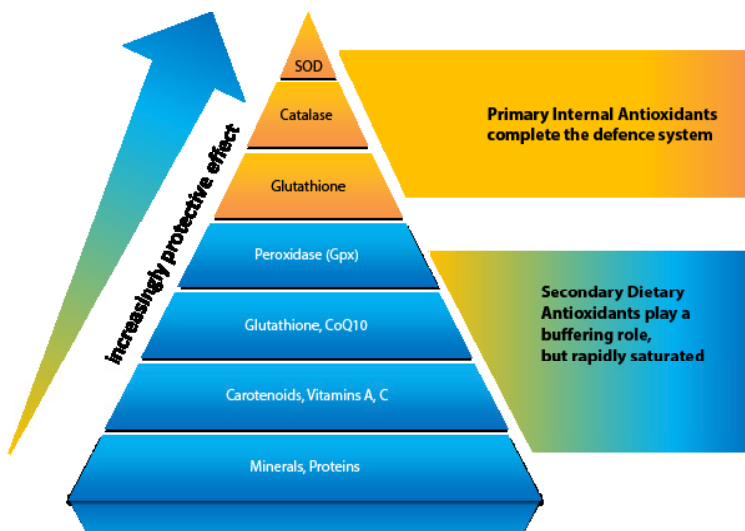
increasingly protective effect

SOD

Catalase

Glutathione

Peroxidase (Gpx)

Glutathione, CoQ10

Carotenoids, Vitamins A, C

Minerals, Proteins

Primary Internal Antioxidants complete the defence system

Secondary Dietary Antioxidants play a buffering role, but rapidly saturated